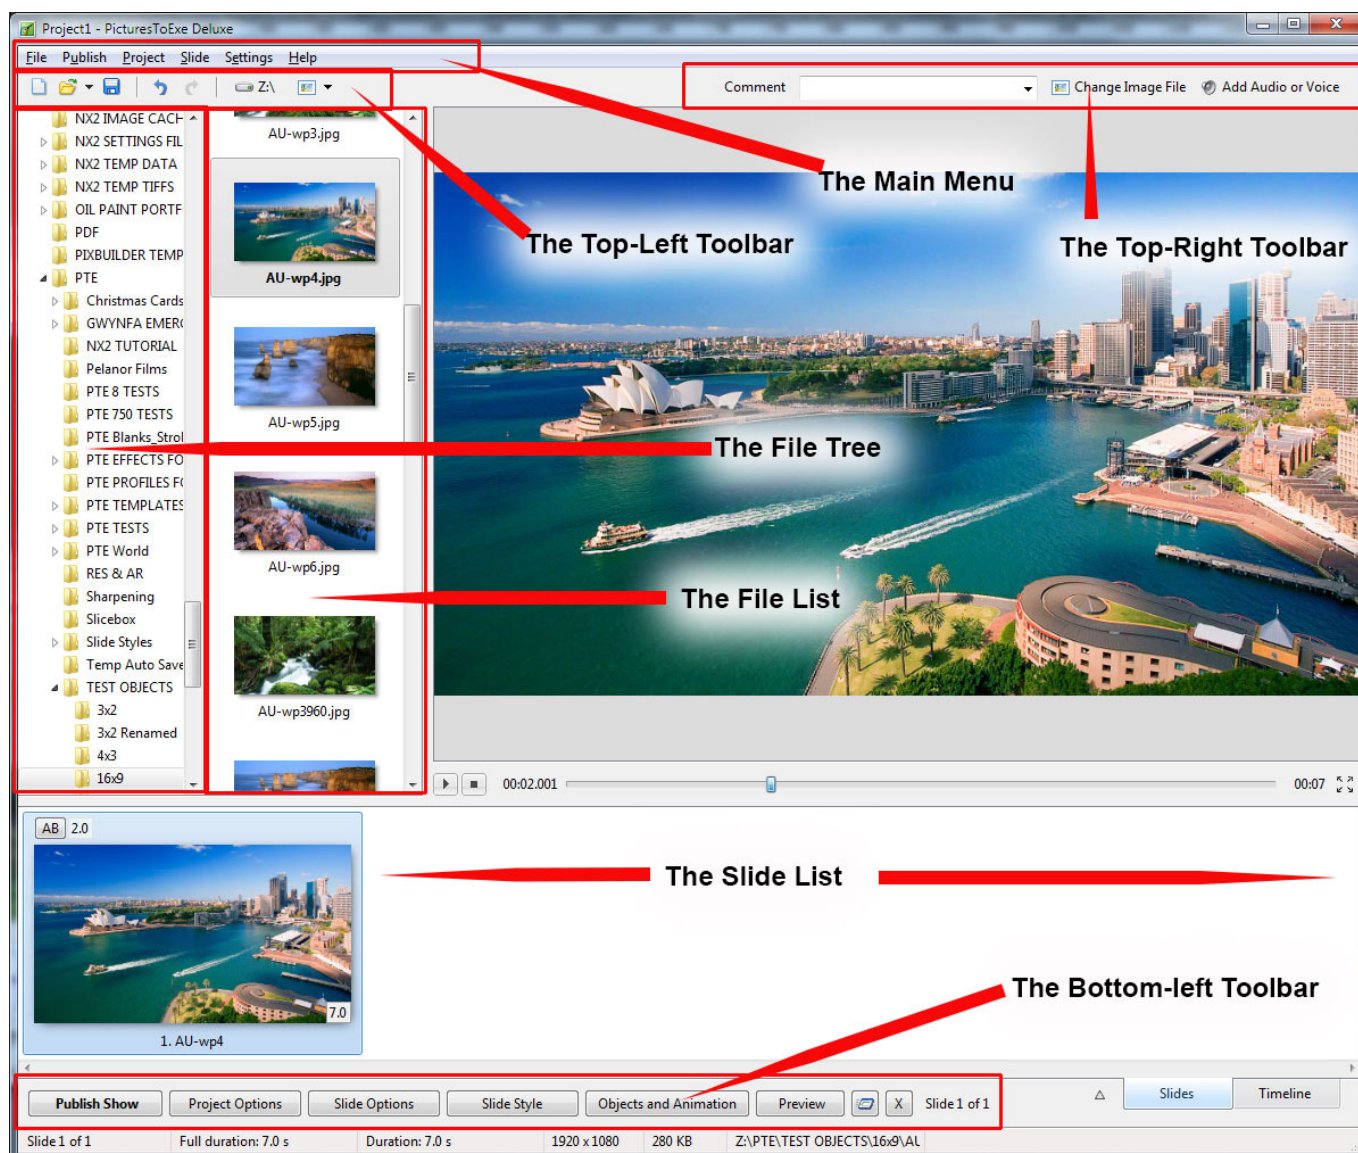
Project1 - PicturesToExe Deluxe

File Publish Project Slide Settings Help

Z:\

Comment

Change Image File Add Audio or Voice

NX2 IMAGE CACH
NX2 SETTINGS FIL
NX2 TEMP DATA
NX2 TEMP TIFFS
OIL PAINT PORTF
PDF
PIXBUILDER TEMP
PTE
Christmas Cards
GWYNFA EMER(
NX2 TUTORIAL
Pelanor Films
PTE 8 TESTS
PTE 750 TESTS
PTE Blanks_Strol
PTE EFFECTS FO
PTE PROFILES F(
PTE TEMPLATES
PTE TESTS
PTE World
RES & AR
Sharpening
Slicebox
Slide Styles
Temp Auto Save
TEST OBJECTS
3x2
3x2 Renamed
4x3
16x9

AU-wp3.jpg
AU-wp4.jpg
AU-wp5.jpg
AU-wp6.jpg
AU-wp3960.jpg

The Main Menu

The Top-Left Toolbar

The Top-Right Toolbar

The File Tree

The File List

00:02.001

00:07

AB 2.0

7.0

1. AU-wp4

The Slide List

The Bottom-left Toolbar

Publish Show | Project Options | Slide Options | Slide Style | Objects and Animation | Preview | X | Slide 1 of 1

Slides | Timeline

Slide 1 of 1 | Full duration: 7.0 s | Duration: 7.0 s | 1920 x 1080 | 280 KB | Z:\PTE\TEST OBJECTS\16x9\AU